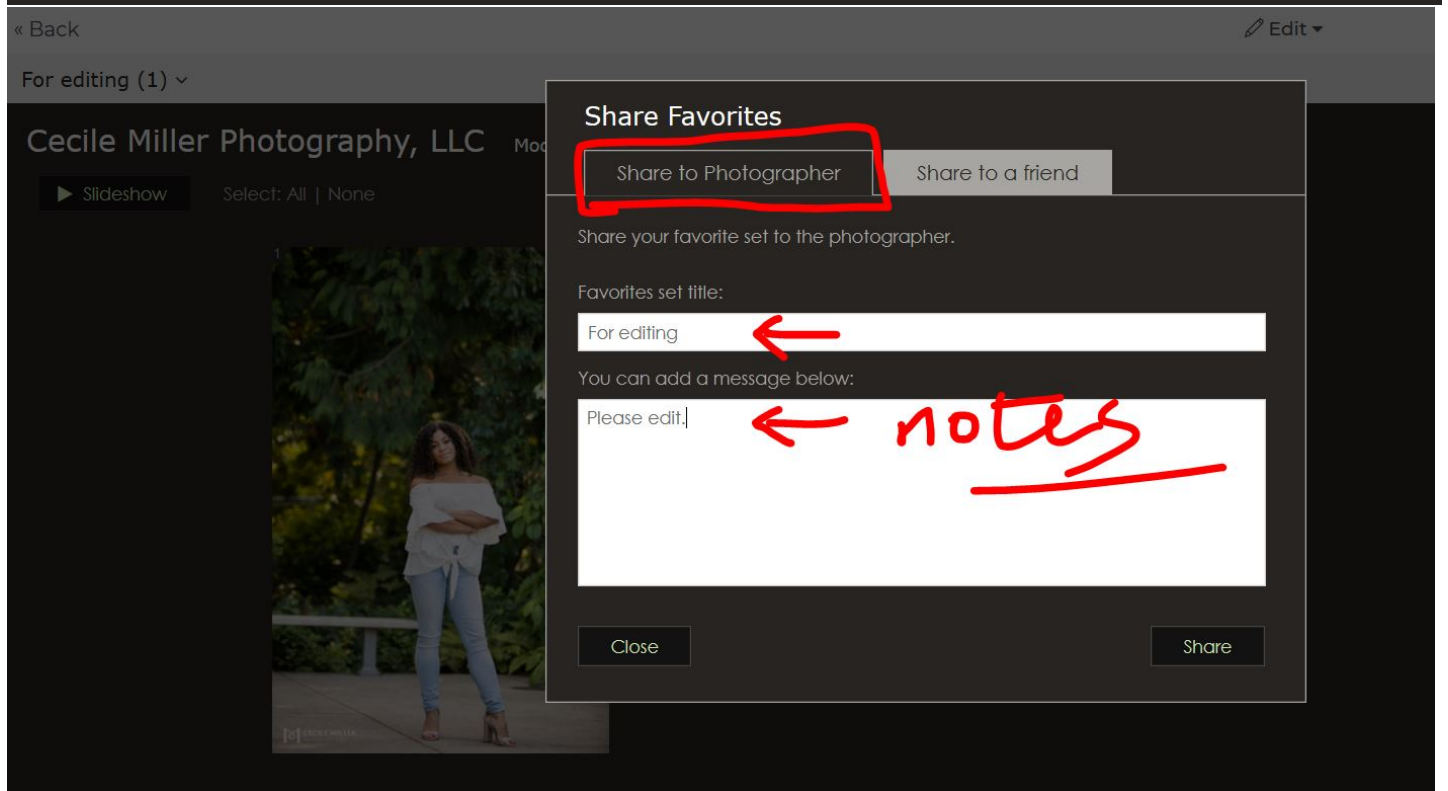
« Back

Edit

For editing (1)

Cecile Miller Photography, LLC Mod

Slideshow Select: All | None

1

Share Favorites

Share to Photographer

Share to a friend

Share your favorite set to the photographer.

Favorites set title:

For editing

You can add a message below:

Please edit.

notes

Close

Share